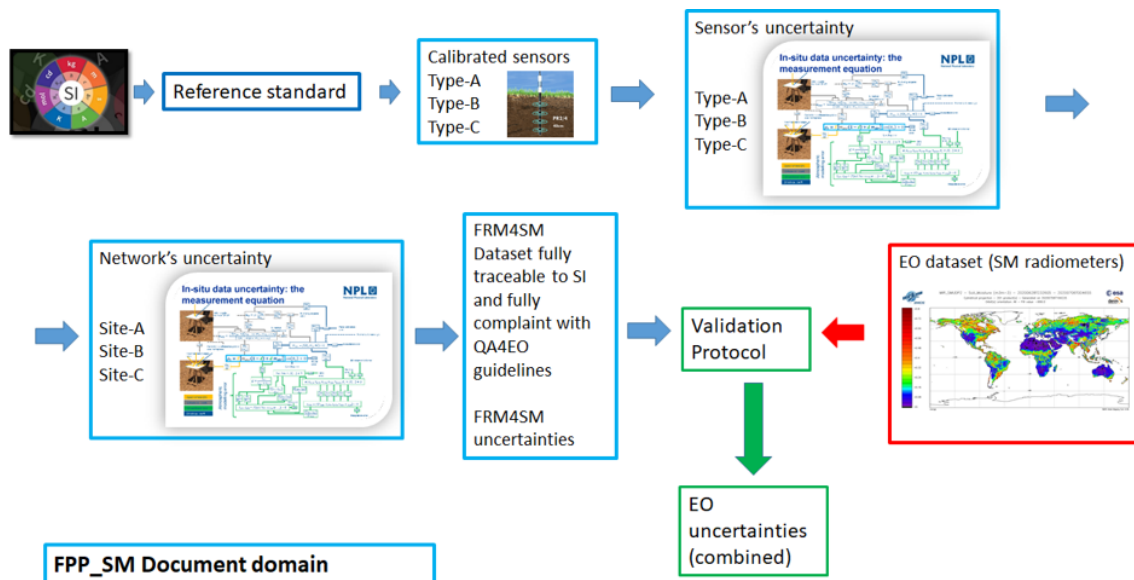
SI

Reference standard

Calibrated sensors
Type-A
Type-B
Type-C

Sensor's uncertainty
In-situ data uncertainty: the measurement equation
NPL
Type-A
Type-B
Type-C

Network's uncertainty
In-situ data uncertainty: the measurement equation
NPL
Site-A
Site-B
Site-C

FRM4SM Dataset fully traceable to SI and fully complaint with QA4EO guidelines

FRM4SM uncertainties

Validation Protocol

EO dataset (SM radiometers)
esa

EO uncertainties (combined)

FPP_SM Document domain